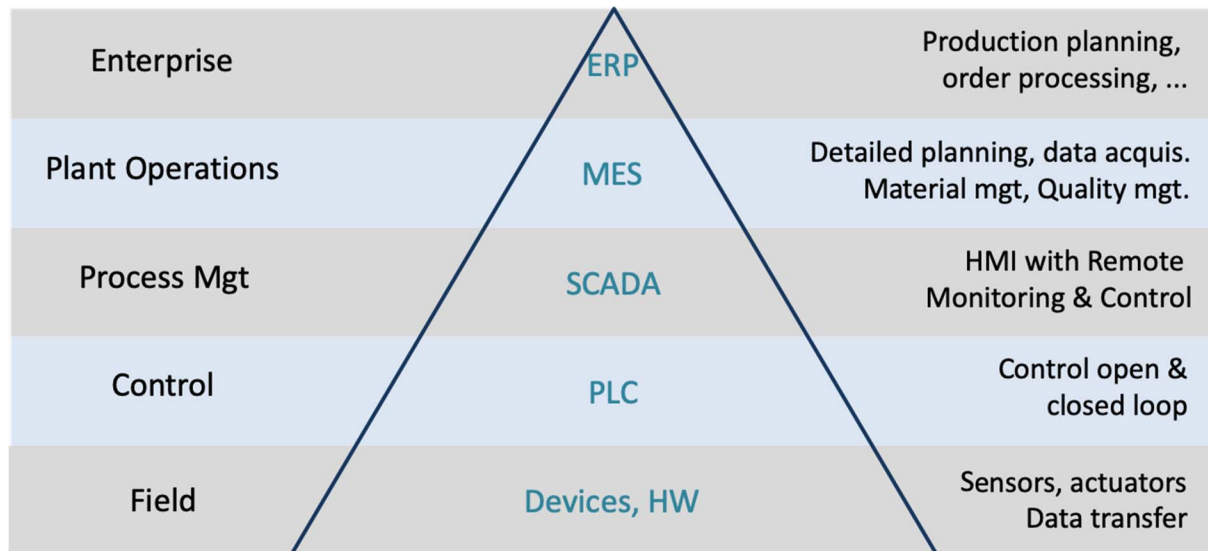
Enterprise

ERP

Production planning, order processing, ...

Plant Operations

MES

Detailed planning, data acquis. Material mgt, Quality mgt.

Process Mgt

SCADA

HMI with Remote Monitoring & Control

Control

PLC

Control open & closed loop

Field

Devices, HW

Sensors, actuators Data transfer